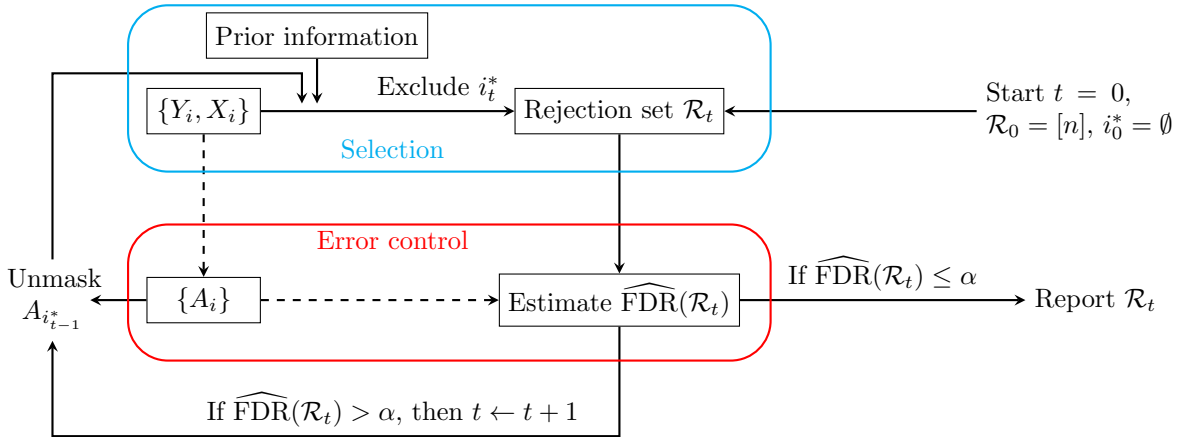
Prior information

Exclude $i_t^*$

$\{Y_i, X_i\}$

Rejection set $\mathcal{R}_t$

Start $t = 0$, $\mathcal{R}_0 = [n]$, $i_0^* = \emptyset$

Selection

Error control

Unmask $A_{i_{t-1}^*}$

$\{A_i\}$

Estimate $\widehat{\text{FDR}}(\mathcal{R}_t)$

If $\widehat{\text{FDR}}(\mathcal{R}_t) \leq \alpha$

Report $\mathcal{R}_t$

If $\widehat{\text{FDR}}(\mathcal{R}_t) > \alpha$, then $t \leftarrow t+1$